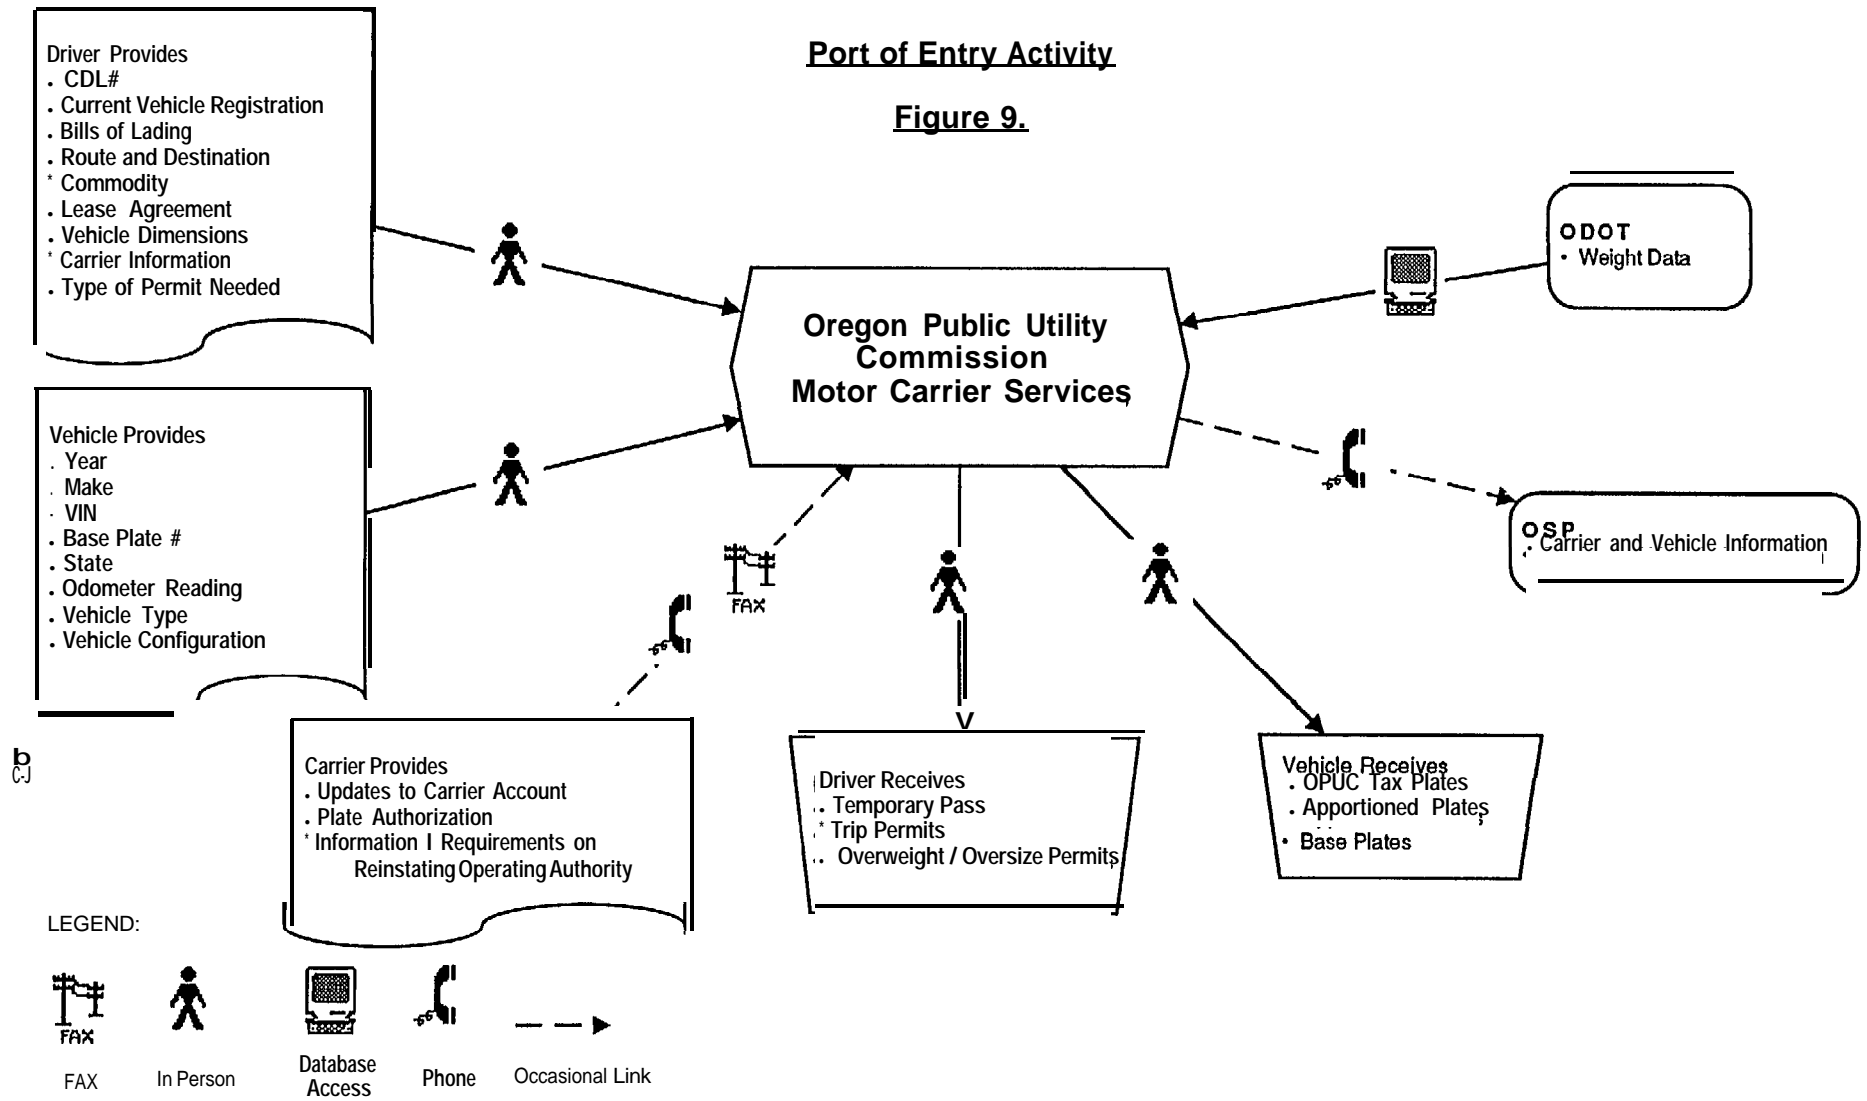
Port of Entry Activity

Figure 9.

Driver Provides
. CDL#
. Current Vehicle Registration
. Bills of Lading
. Route and Destination
* Commodity
. Lease Agreement
. Vehicle Dimensions
* Carrier Information
. Type of Permit Needed

Oregon Public Utility Commission Motor Carrier Services

ODOT
• Weight Data

Vehicle Provides
. Year
. Make
. VIN
. Base Plate #
. State
. Odometer Reading
. Vehicle Type
. Vehicle Configuration

FAX

OSP
. Carrier and Vehicle Information

V

b
C-J

Carrier Provides
. Updates to Carrier Account
. Plate Authorization
* Information I Requirements on Reinstating Operating Authority

Driver Receives
. Temporary Pass
* Trip Permits
. Overweight / Oversize Permits

Vehicle Receives
. OPUC Tax Plates
. Apportioned Plates
• Base Plates

LEGEND:

FAX
FAX
In Person
Database Access
Phone
Occasional Link